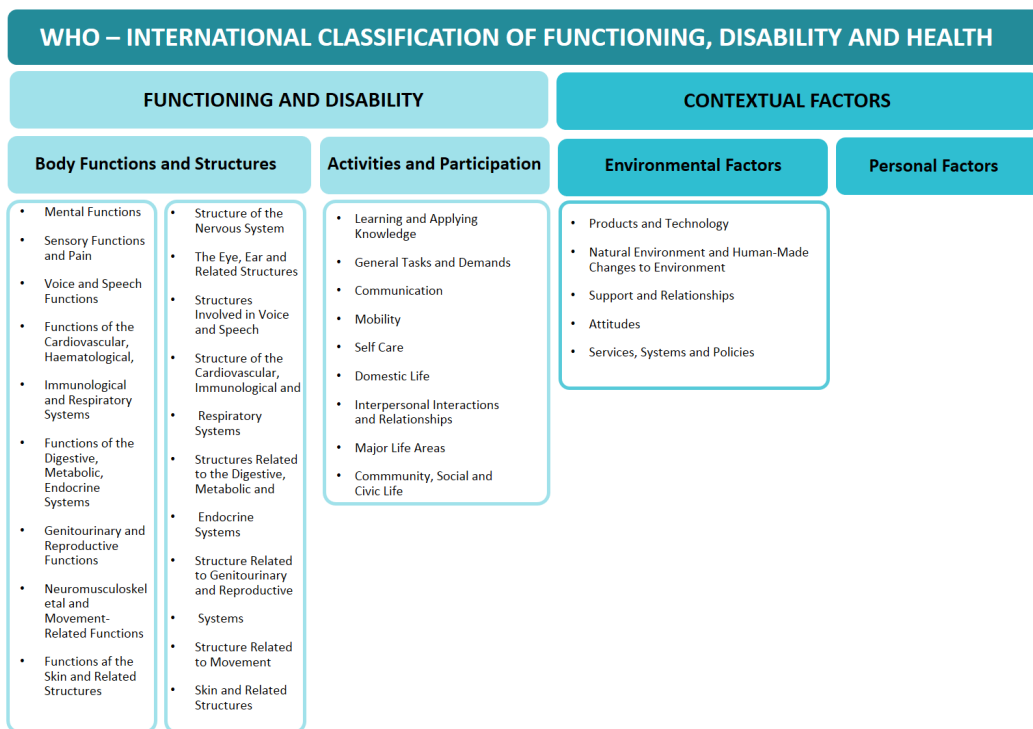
WHO – INTERNATIONAL CLASSIFICATION OF FUNCTIONING, DISABILITY AND HEALTH

FUNCTIONING AND DISABILITY

CONTEXTUAL FACTORS

Body Functions and Structures

- Mental Functions
- Sensory Functions and Pain
- Voice and Speech Functions
- Functions of the Cardiovascular, Haematological,
- Immunological and Respiratory Systems
- Functions of the Digestive, Metabolic, Endocrine Systems
- Genitourinary and Reproductive Functions
- Neuromusculoskeletal and Movement-Related Functions
- Functions af the Skin and Related Structures

- Structure of the Nervous System
- The Eye, Ear and Related Structures
- Structures Involved in Voice and Speech
- Structure of the Cardiovascular, Immunological and
- Respiratory Systems
- Structures Related to the Digestive, Metabolic and
- Endocrine Systems
- Structure Related to Genitourinary and Reproductive
- Systems
- Structure Related to Movement
- Skin and Related Structures

Activities and Participation

- Learning and Applying Knowledge
- General Tasks and Demands
- Communication
- Mobility
- Self Care
- Domestic Life
- Interpersonal Interactions and Relationships
- Major Life Areas
- Commmunity, Social and Civic Life

Environmental Factors

- Products and Technology
- Natural Environment and Human-Made Changes to Environment
- Support and Relationships
- Attitudes
- Services, Systems and Policies

Personal Factors